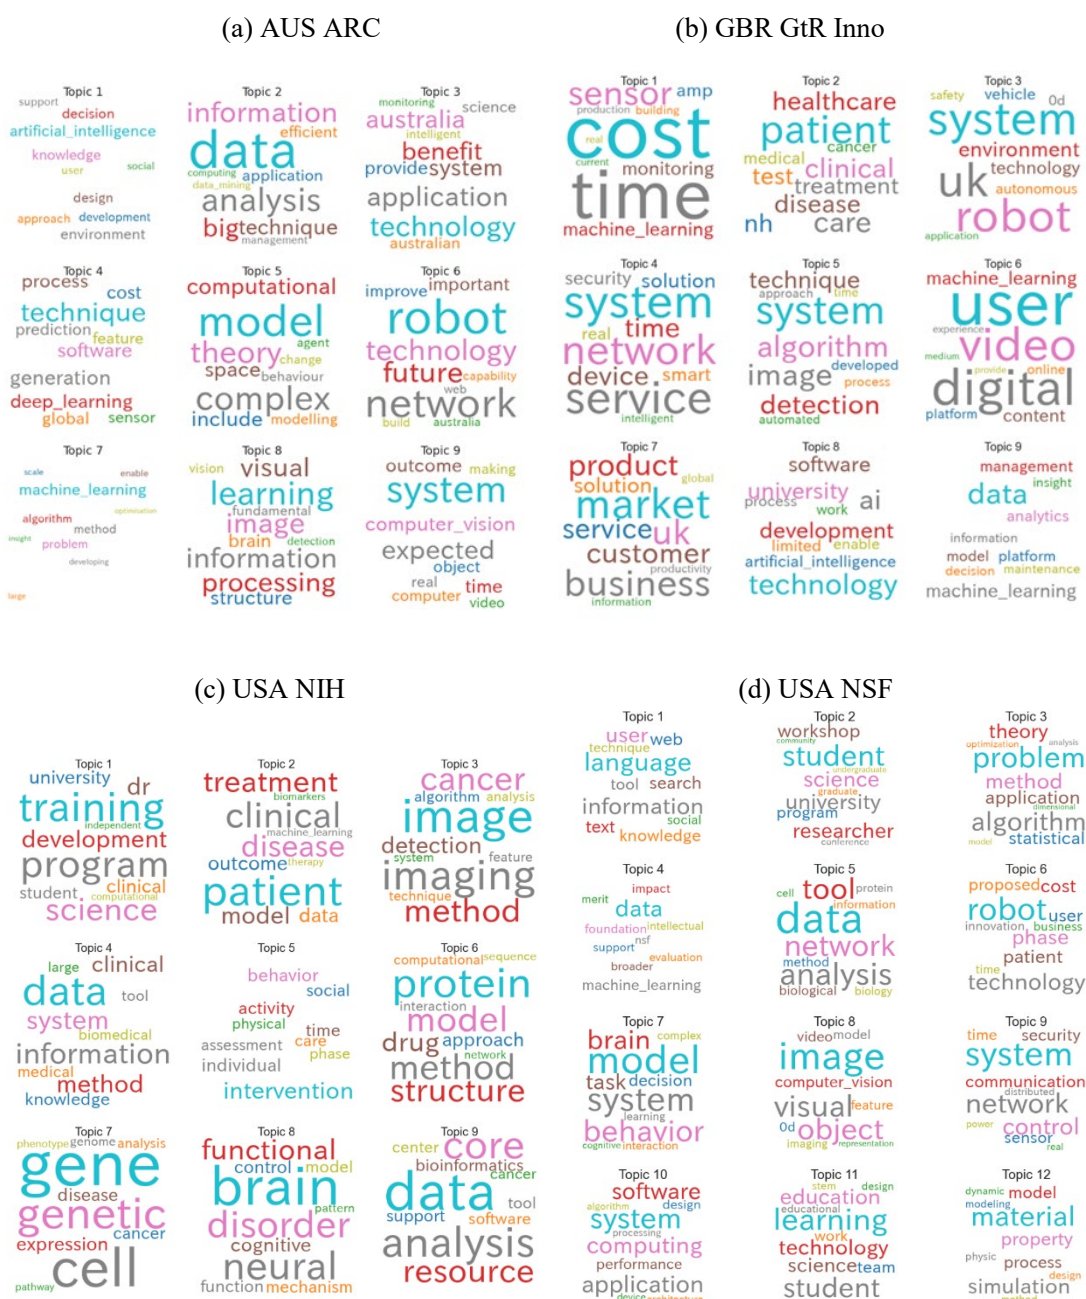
(a) AUS ARC

Topic 1
support decision artificial_intelligence knowledge user social design approach development environment large

Topic 2
information efficient data computing application data_mining analysis bigtechnique management

Topic 3
monitoring science australia intelligent benefit providesystem application technology australian

Topic 4
process cost technique prediction feature software generation deep_learning global sensor

Topic 5
computational model agent theory change space behaviour complex include modelling

Topic 6
improve important robot technology future capability web network build australia

Topic 7
scale enable machine_learning optimisation algorithm method insight problem developing

Topic 8
vision visual learning fundamental image brain detection information processing structure

Topic 9
outcome making system computer_vision expected object real time computer video

(b) GBR GtR Inno

Topic 1
sensor amp production building real cost current monitoring time machine_learning

Topic 2
healthcare patient cancer medical clinical test treatment disease nh care

Topic 3
safety vehicle 0d system environment technology uk autonomous robot application

Topic 4
security solution system real time network device smart service intelligent

Topic 5
technique approach time system algorithm image developed process detection automated

Topic 6
machine_learning user experience medium video provide online digital platform content

Topic 7
product global solution market service uk customer productivity business information

Topic 8
software university process work ai development limited enable artificial_intelligence technology

Topic 9
management insight data analytics information model platform decision maintenance machine_learning

(c) USA NIH

Topic 1
university dr training independent development program student clinical science

Topic 2
treatment biomarkers clinical machine_learning disease outcome therapy patient model data

Topic 3
cancer algorithm analysis image detection system feature imaging technique method

Topic 4
large clinical data tool system biomedical information medical method knowledge

Topic 5
behavior social activity physical time assessment care phase individual intervention

Topic 6
computational sequence protein interaction model drug approach network method structure

Topic 7
phenotype genome analysis gene disease genetic cancer expression pathway cell

Topic 8
functional control model brain pattern disorder cognitive neural function mechanism

Topic 9
center core bioinformatics cancer data tool support software analysis resource

(d) USA NSF

Topic 1
user web technique language tool search information social text knowledge

Topic 2
workshop community student undergraduate science graduate university program researcher conference

Topic 3
theory optimization analysis problem method application dimensional algorithm model statistical

Topic 4
merit impact data foundation intellectual nsf support evaluation broader machine_learning

Topic 5
cell tool protein information data network method analysis biological biology

Topic 6
proposed cost robot user innovation business phase patient time technology

Topic 7
brain complex model task decision system learning behavior cognitive interaction

Topic 8
video model image computer_vision visual feature 0d object imaging representation

Topic 9
time security system communication network power control sensor real

Topic 10
software algorithm design system processing computing performance application

Topic 11
stem design education educational learning work technology science team student

Topic 12
dynamic model modeling material property physic process design simulation